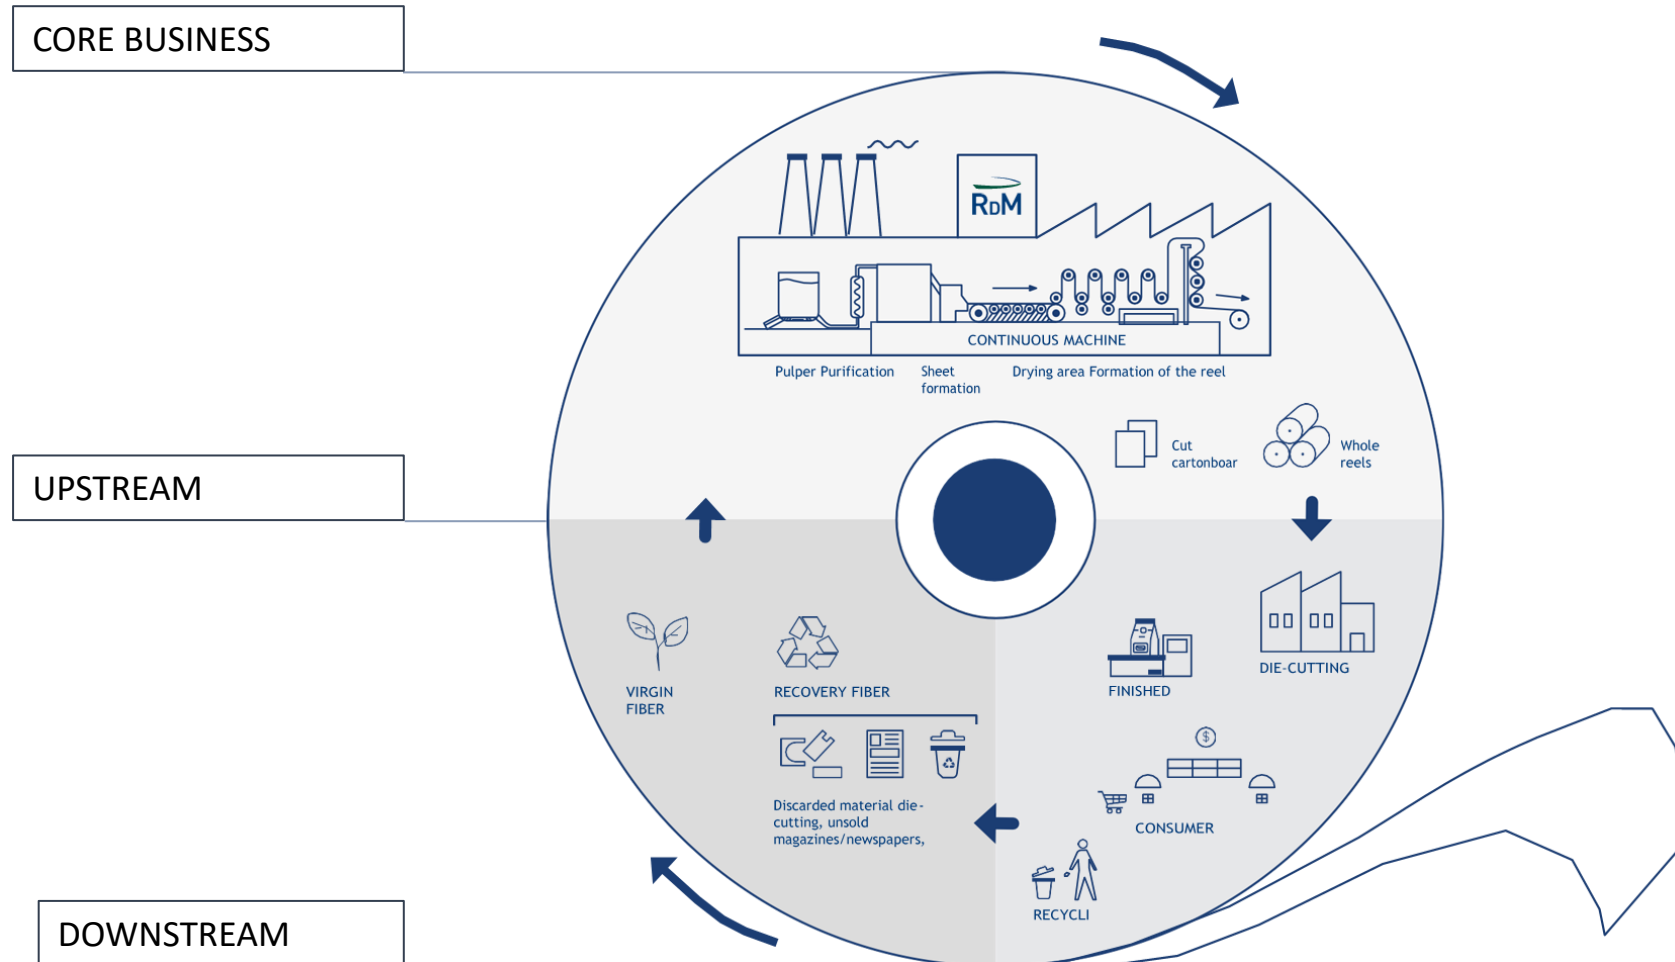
CORE BUSINESS

UPSTREAM

DOWNSTREAM

RDM

CONTINUOUS MACHINE

Pulper Purification

Sheet formation

Drying area Formation of the reel

Cut cartonboar

Whole reels

DIE-CUTTING

FINISHED

CONSUMER

RECYCLI

VIRGIN FIBER

RECOVERY FIBER

Discarded material die-cutting, unsold magazines/newspapers,